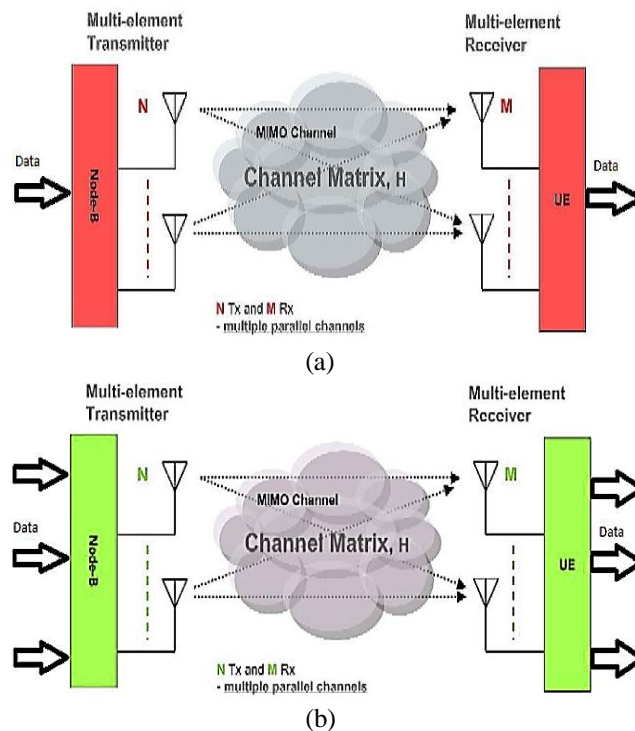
Multi-element Transmitter

Multi-element Receiver

Data

Node-B

N

MIMO Channel

Channel Matrix, H

M

UE

Data

N Tx and M Rx
- multiple parallel channels

(a)

Multi-element Transmitter

Multi-element Receiver

Data

Node-B

N

MIMO Channel

Channel Matrix, H

M

UE

Data

N Tx and M Rx
- multiple parallel channels

(b)